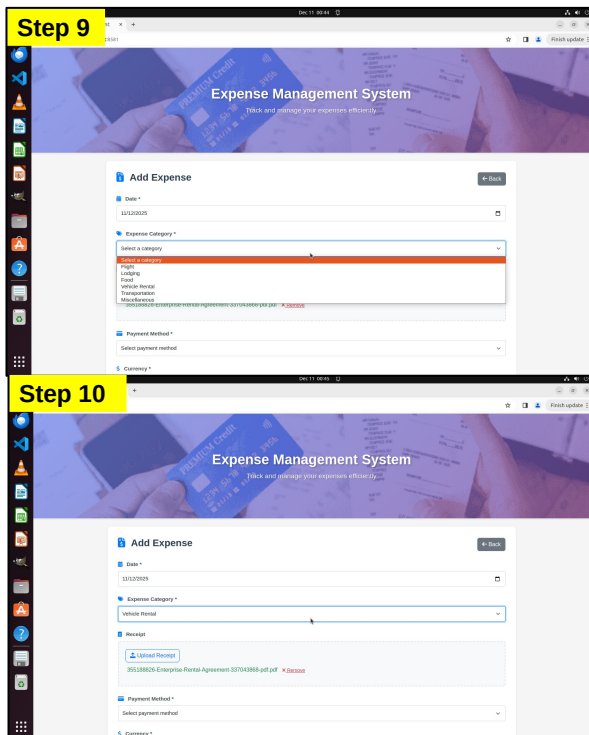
Step 9

Dec 11 00:44

Finish update

PREMIUM Credit

Expense Management System

Track and manage your expenses efficiently

Add Expense

← Back

Date *

11/12/2025

Expense Category *

Select a category

Select a category
Flight
Lodging
Food
Vehicle Rental
Transportation
Miscellaneous

355188826-Enterprise-Rental-Agreement-337043868-pdf.pdf × Remove

Payment Method *

Select payment method

$ Currency *

Step 10

Dec 11 00:45

Finish update

PREMIUM Credit

Expense Management System

Track and manage your expenses efficiently

Add Expense

← Back

Date *

11/12/2025

Expense Category *

Vehicle Rental

Receipt

Upload Receipt

355188826-Enterprise-Rental-Agreement-337043868-pdf.pdf × Remove

Payment Method *

Select payment method

$ Currency *